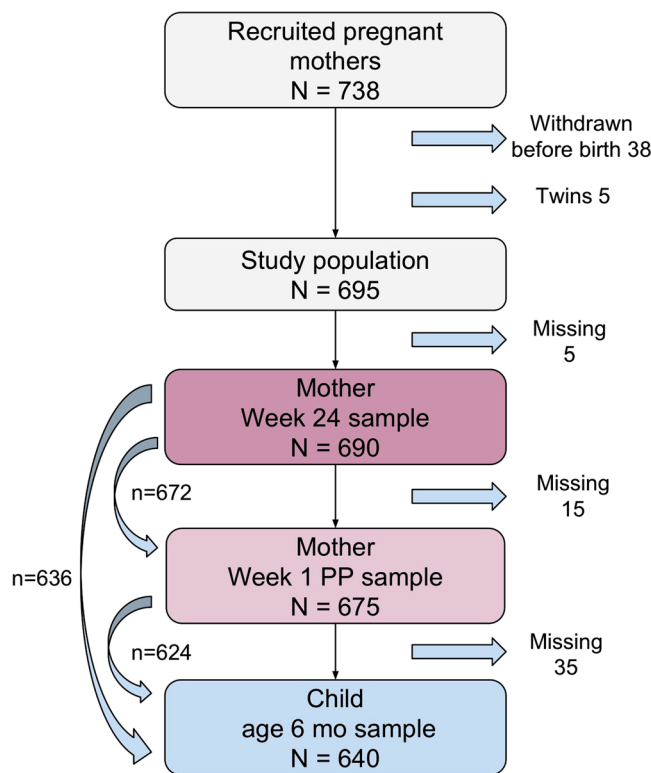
Recruited pregnant mothers
N = 738

Withdrawn before birth 38

Twins 5

Study population
N = 695

Missing
5

Mother
Week 24 sample
N = 690

n=672

Missing
15

n=636

Mother
Week 1 PP sample
N = 675

n=624

Missing
35

Child
age 6 mo sample
N = 640